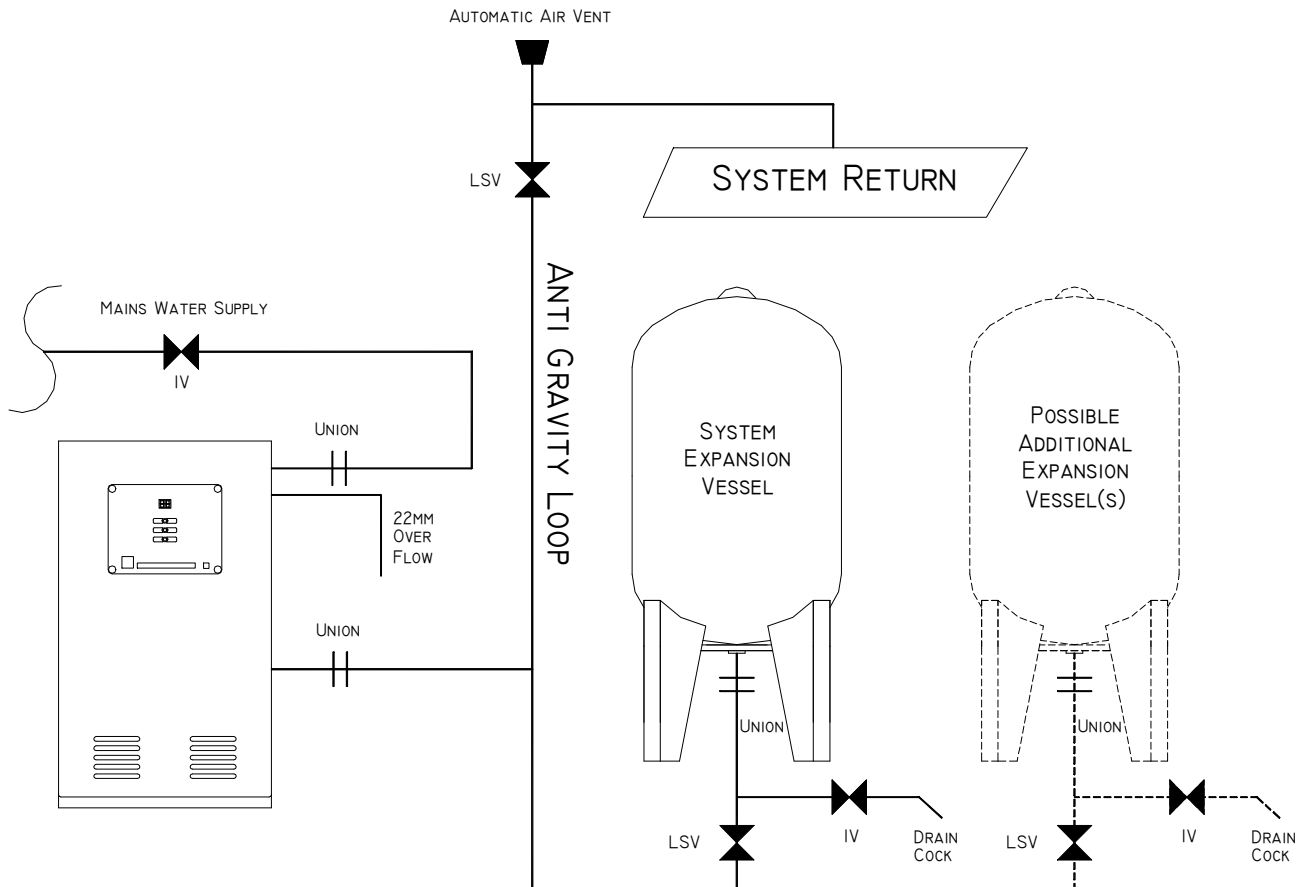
Automatic Air Vent

LSV

System Return

Anti Gravity Loop

Mains Water Supply

IV

Union

22mm Over Flow

Union

System Expansion Vessel

Possible Additional Expansion Vessel(s)

Union

Union

LSV

IV

Drain Cock

LSV

IV

Drain Cock